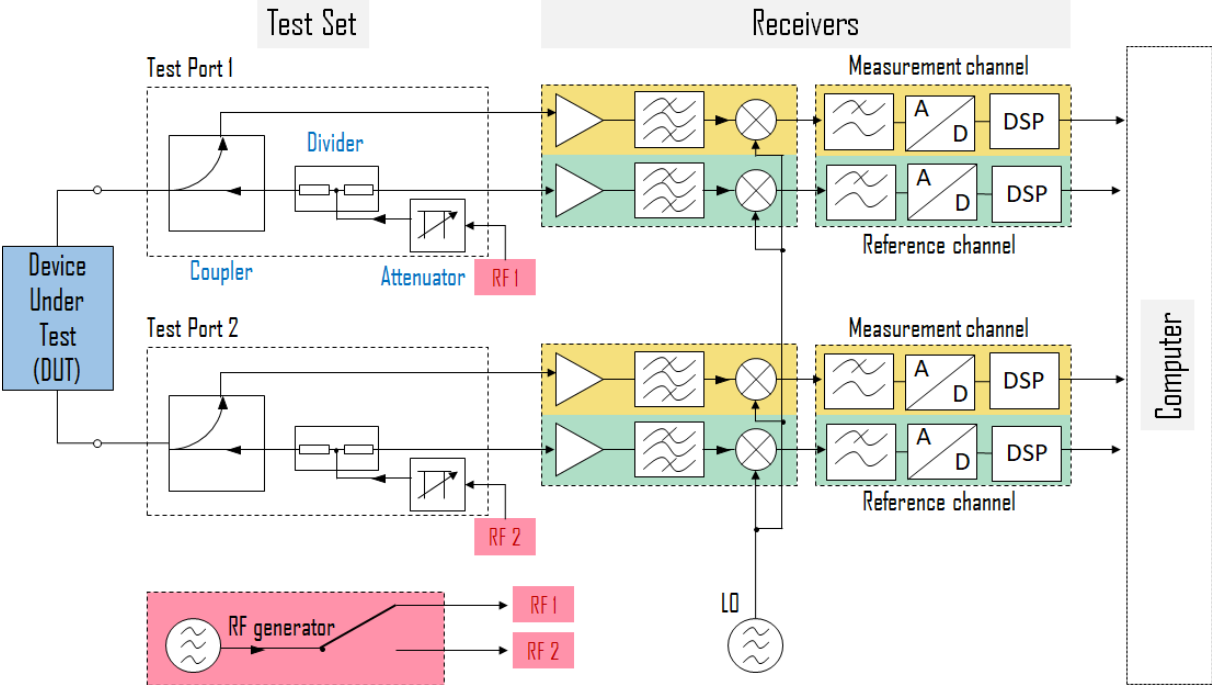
Test Set

Receivers

Test Port 1

Divider

Coupler

Attenuator

RF 1

Measurement channel

A

D

DSP

A

D

DSP

Reference channel

Device Under Test (DUT)

Test Port 2

RF 2

Measurement channel

A

D

DSP

A

D

DSP

Reference channel

Computer

RF generator

RF 1

RF 2

LO